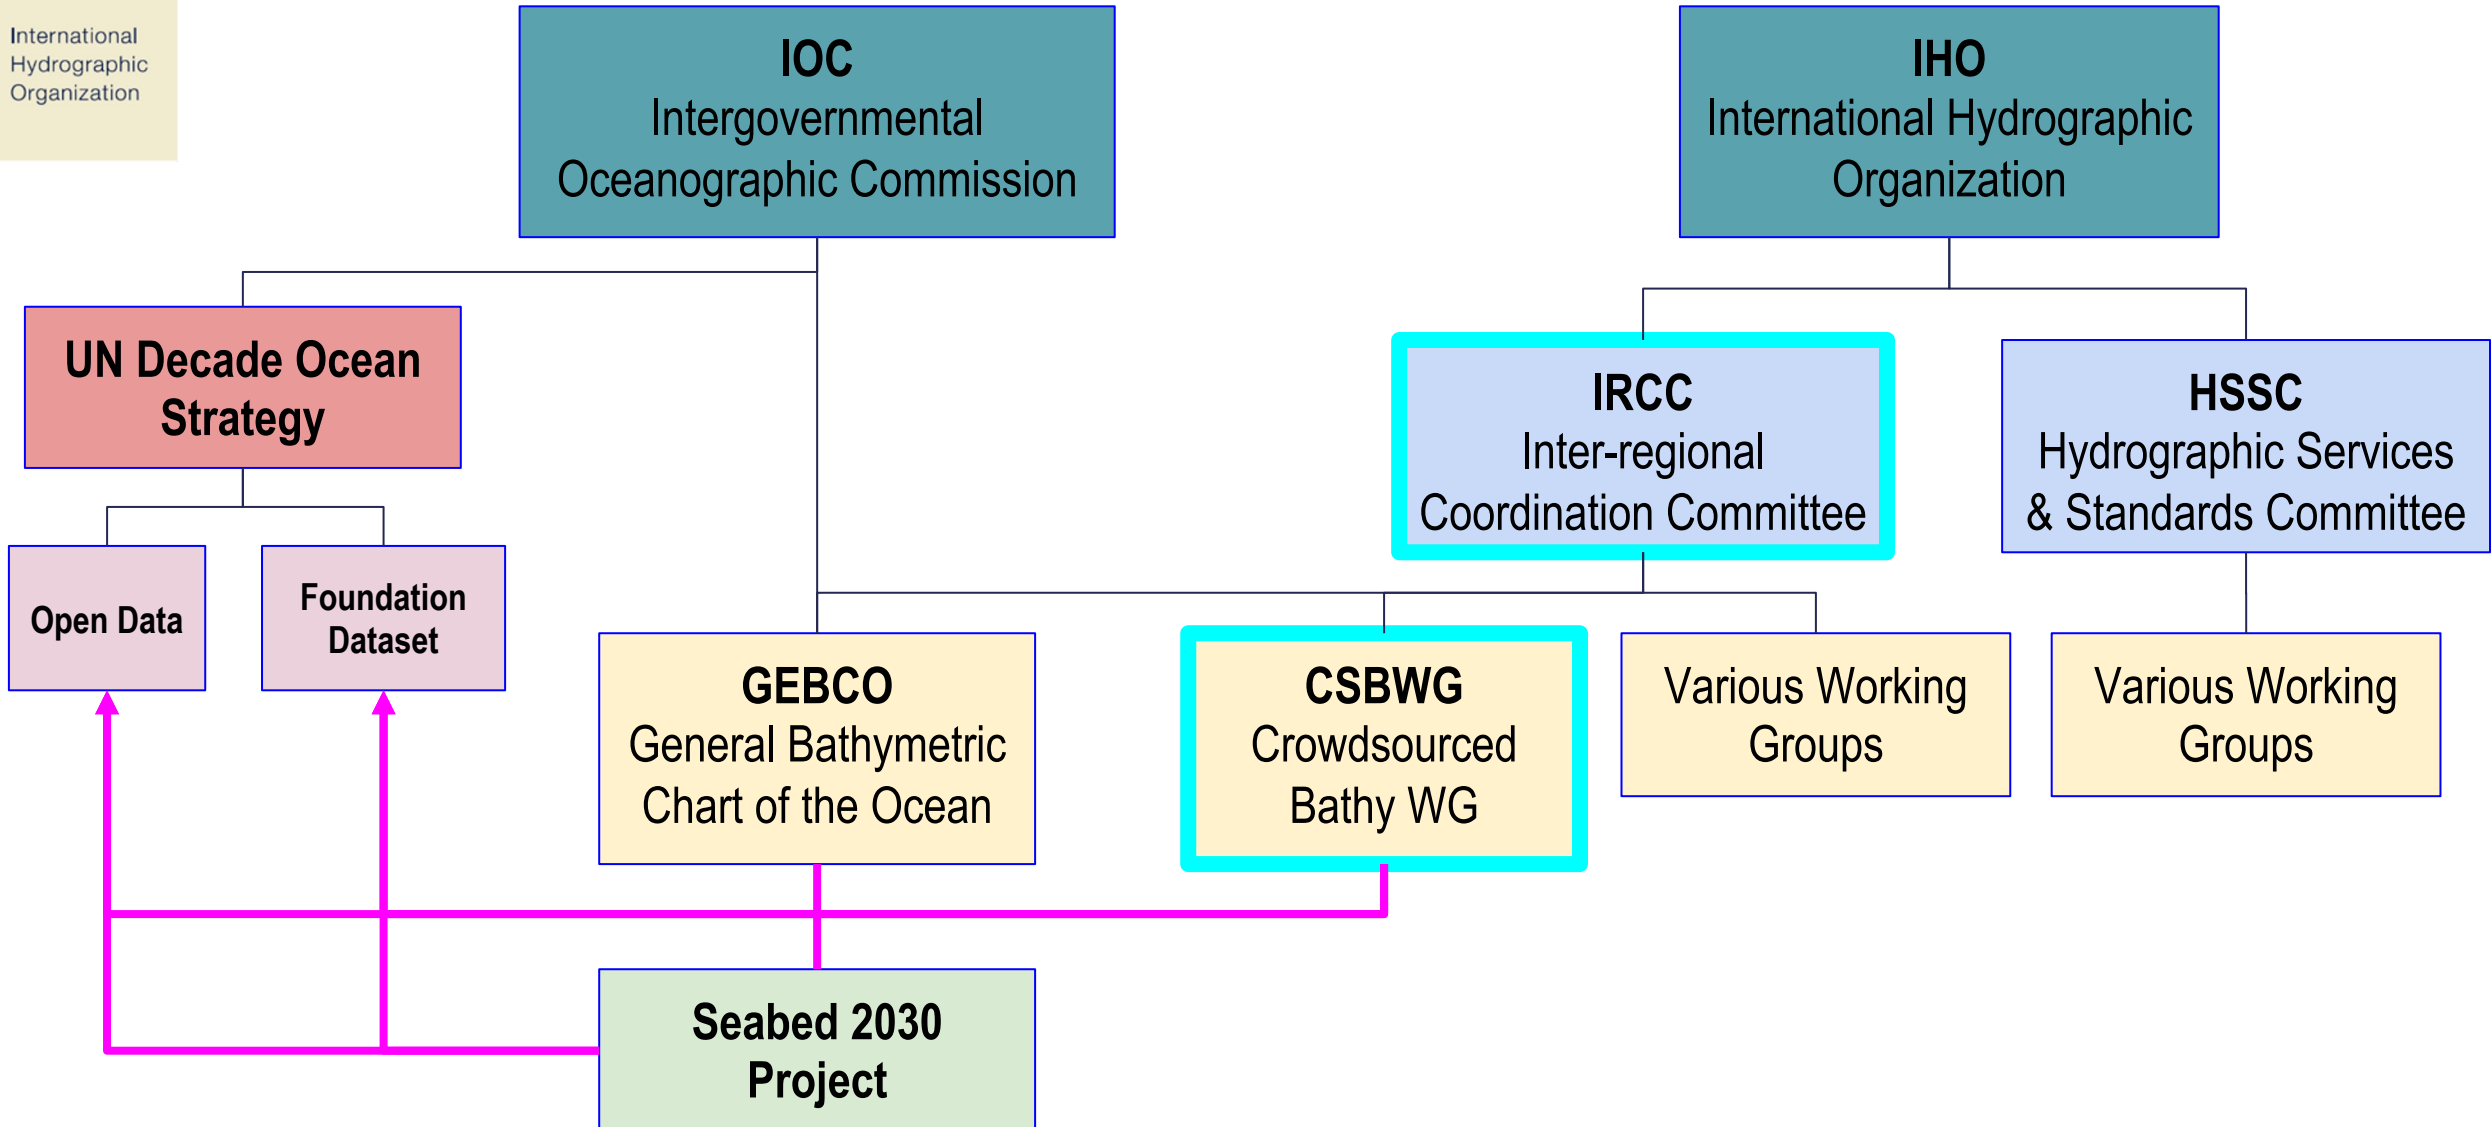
International Hydrographic Organization

IOC
Intergovernmental Oceanographic Commission

IHO
International Hydrographic Organization

UN Decade Ocean Strategy

IRCC
Inter-regional Coordination Committee

HSSC
Hydrographic Services & Standards Committee

Open Data

Foundation Dataset

GEBCO
General Bathymetric Chart of the Ocean

CSBWG
Crowdsourced Bathy WG

Various Working Groups

Various Working Groups

Seabed 2030 Project